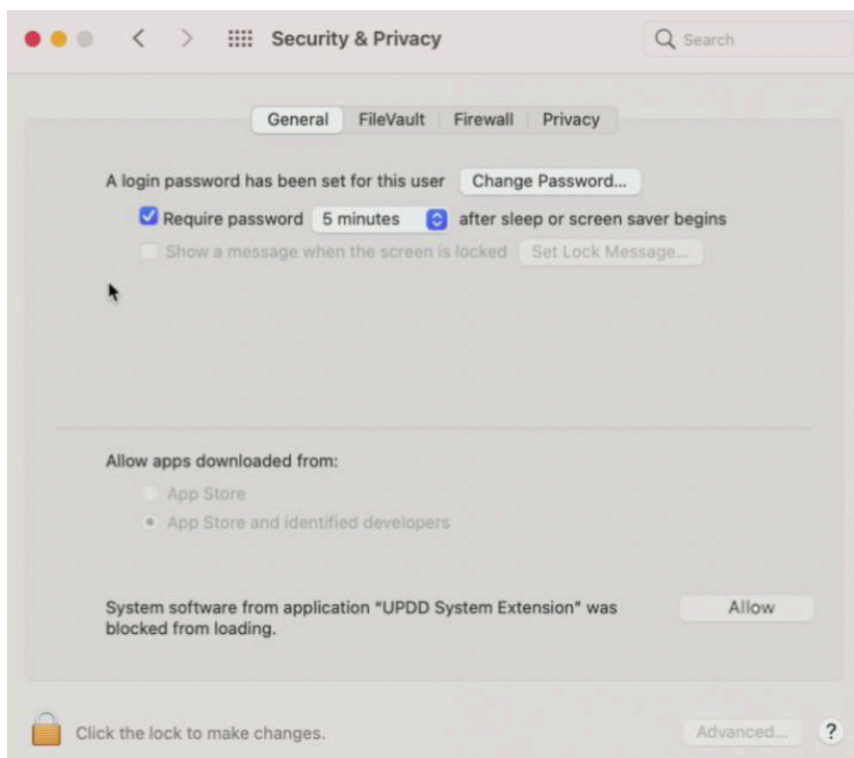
Security & Privacy

Search

General FileVault Firewall Privacy

A login password has been set for this user Change Password...

Require password 5 minutes after sleep or screen saver begins

Show a message when the screen is locked Set Lock Message...

Allow apps downloaded from:

App Store

App Store and identified developers

System software from application "UPDD System Extension" was blocked from loading.

Allow

Click the lock to make changes.

Advanced...

?